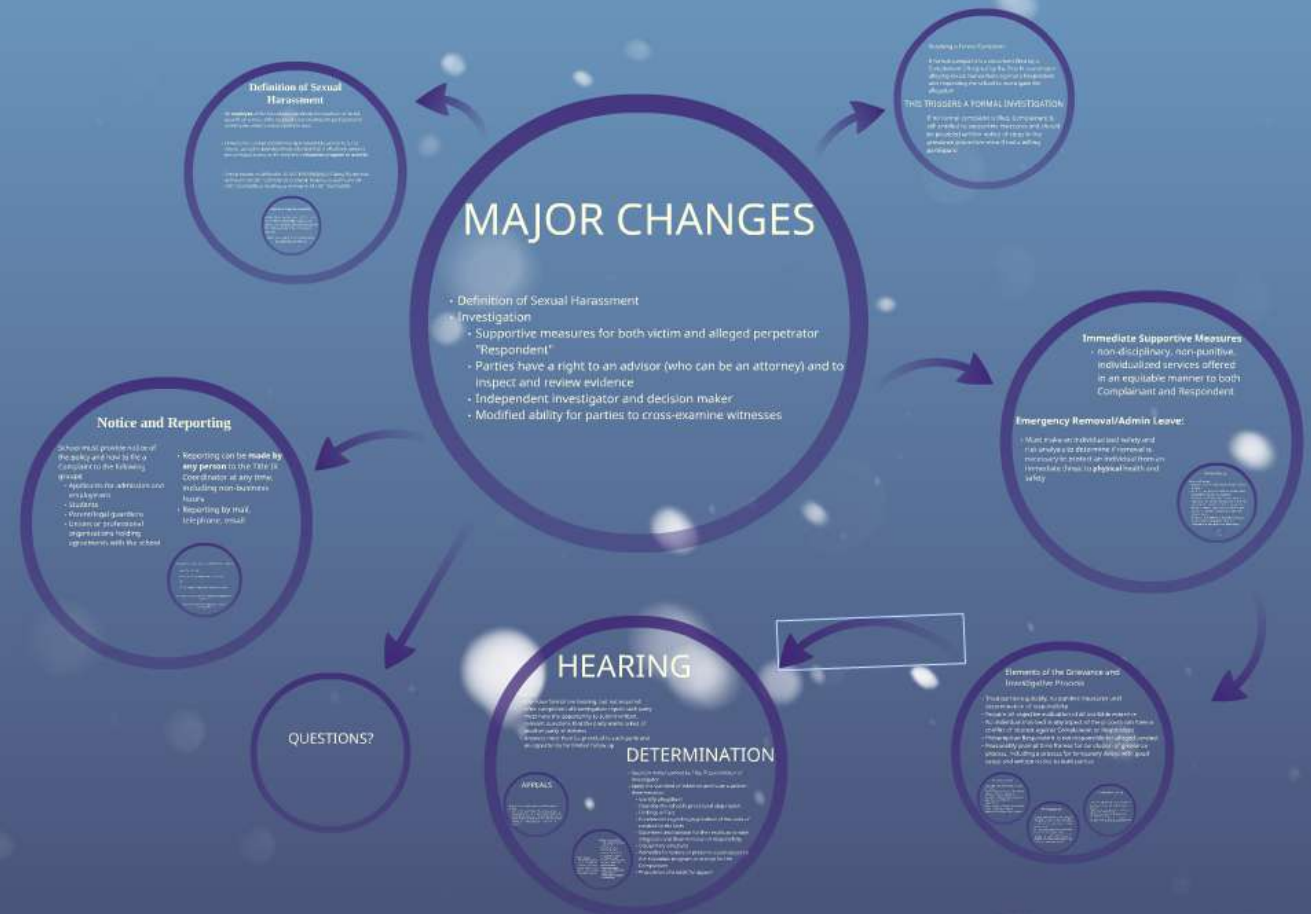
MAJOR CHANGES

- Definition of Sexual Harassment
- Investigation
  - Supportive measures for both victim and alleged perpetrator "Respondent"
  - Parties have a right to an advisor (who can be an attorney) and to inspect and review evidence
  - Independent investigator and decision maker
  - Modified ability for parties to cross-examine witnesses

Definition of Sexual Harassment

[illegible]

Resolving a Formal Complaint

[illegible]

THIS TRIGGERS A FORMAL INVESTIGATION

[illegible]

Notice and Reporting

School must provide notice of the policy and how to file a Complaint to the following groups:
- Applicants for admission and employment
- Students
- Parents/legal guardians
- Unions or professional organizations holding agreements with the school

- Reporting can be made by any person to the Title IX Coordinator at any time, including non-business hours
- Reporting by mail, telephone, email

Immediate Supportive Measures
- non-disciplinary, non-punitive, individualized services offered in an equitable manner to both Complainant and Respondent

Emergency Removal/Admin Leave:
- Must make an individualized safety and risk analysis to determine if removal is necessary to protect an individual from an immediate threat to physical health and safety

HEARING

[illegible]

DETERMINATION

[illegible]

APPEALS

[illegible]

QUESTIONS?

Elements of the Grievance and Investigative Process

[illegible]